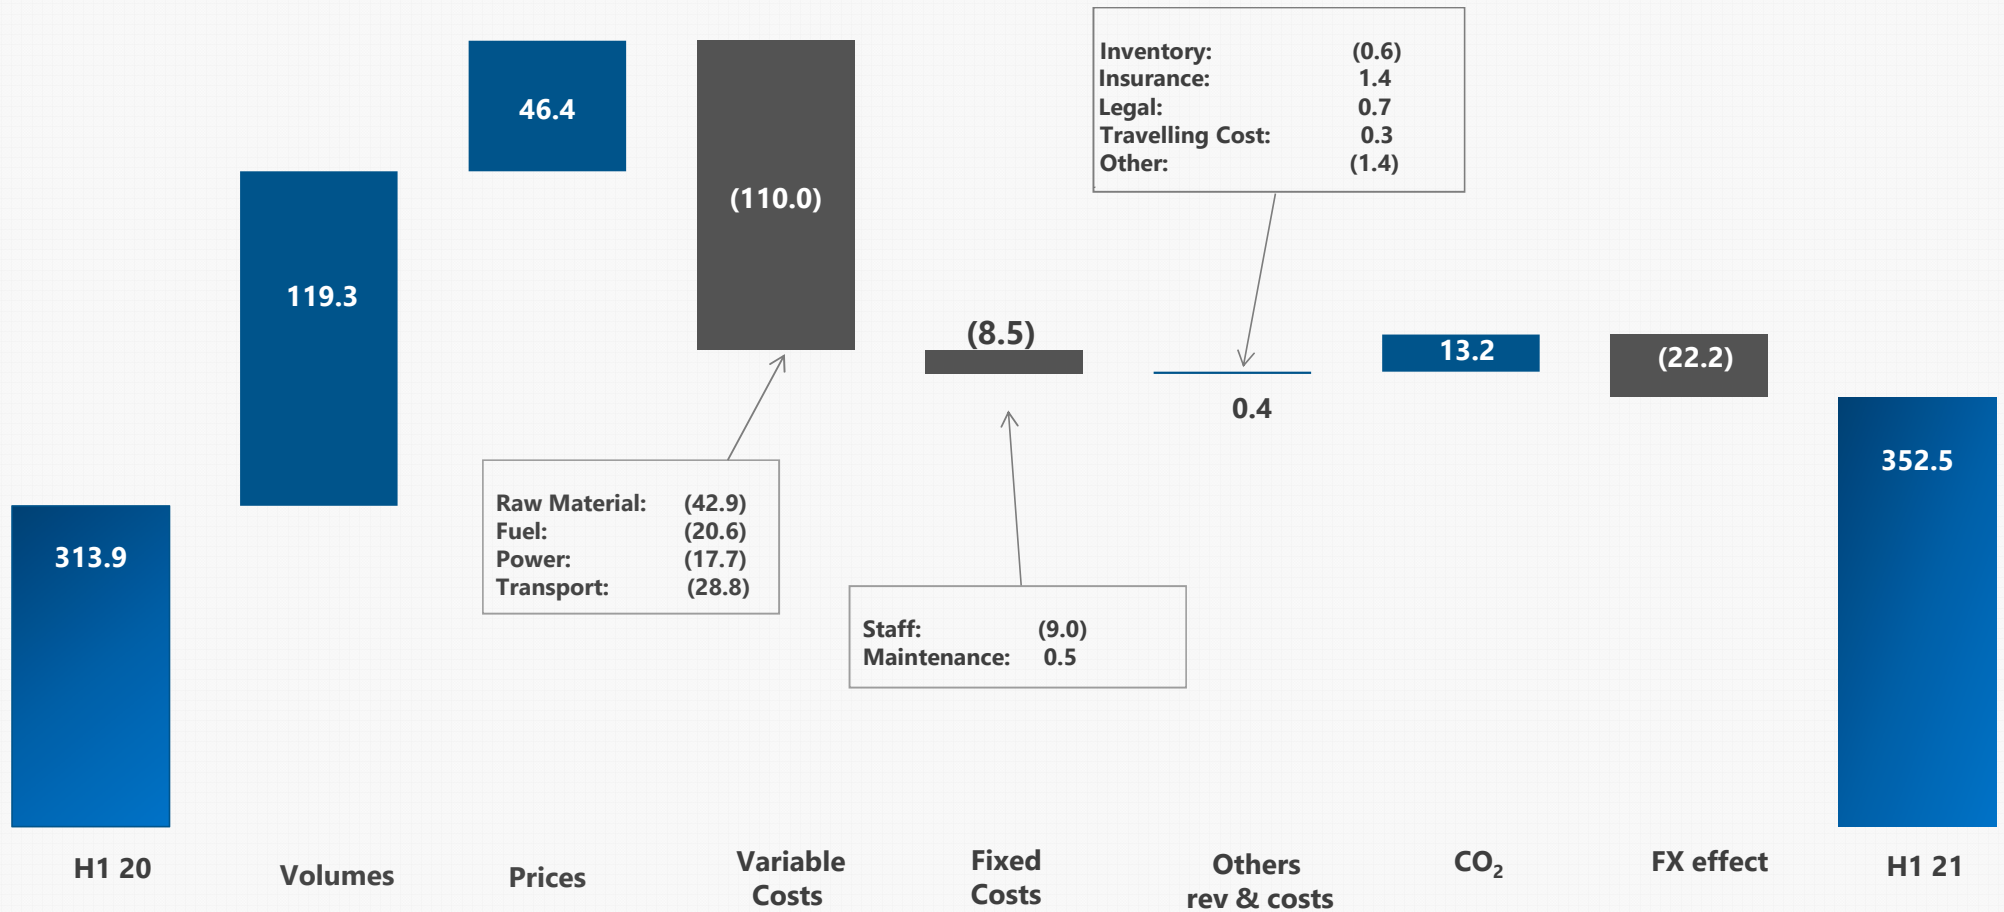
| Inventory: | (0.6) |
|---|---|
| Insurance: | 1.4 |
| Legal: | 0.7 |
| Travelling Cost: | 0.3 |
| Other: | (1.4) |

46.4

(110.0)

119.3

(8.5)

13.2

(22.2)

0.4

352.5

313.9

| Raw Material: | (42.9) |
|---|---|
| Fuel: | (20.6) |
| Power: | (17.7) |
| Transport: | (28.8) |

| Staff: | (9.0) |
|---|---|
| Maintenance: | 0.5 |

H1 20

Volumes

Prices

Variable Costs

Fixed Costs

Others rev & costs

$CO_2$

FX effect

H1 21